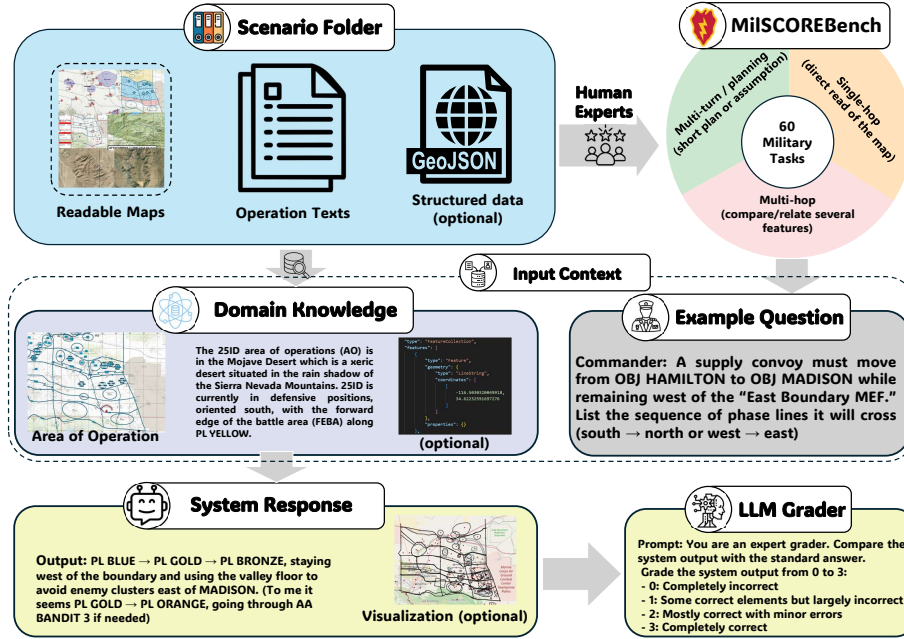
Scenario Folder

Readable Maps

Operation Texts

GeoJSON

Structured data (optional)

Human Experts

MilSCOREBench

Multi-turn / planning (short plan or assumption)

Single-hop (direct read of the map)

60 Military Tasks

Multi-hop (compare/relate several features)

Input Context

Domain Knowledge

Area of Operation

The 25ID area of operations (AO) is in the Mojave Desert which is a xeric desert situated in the rain shadow of the Sierra Nevada Mountains. 25ID is currently in defensive positions, oriented south, with the forward edge of the battle area (FEBA) along PL YELLOW.

"type": "FeatureCollection",
"features": [
{
"type": "Feature",
"geometry": {
"type": "LineString",
"coordinates": [
[
-116.969012049914,
34.82252959107276
],
],
"properties": {}

(optional)

Example Question

Commander: A supply convoy must move from OBJ HAMILTON to OBJ MADISON while remaining west of the "East Boundary MEF." List the sequence of phase lines it will cross (south → north or west → east)

System Response

Output: PL BLUE → PL GOLD → PL BRONZE, staying west of the boundary and using the valley floor to avoid enemy clusters east of MADISON. (To me it seems PL GOLD → PL ORANGE, going through AA BANDIT 3 if needed)

Visualization (optional)

LLM Grader

Prompt: You are an expert grader. Compare the system output with the standard answer.
Grade the system output from 0 to 3:
- 0: Completely incorrect
- 1: Some correct elements but largely incorrect
- 2: Mostly correct with minor errors
- 3: Completely correct